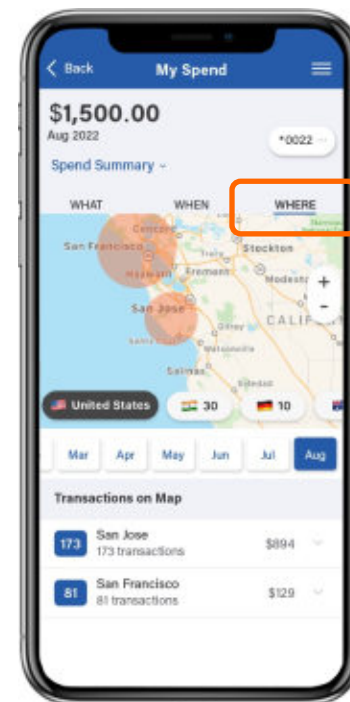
< Back
My Spend

$1,500.00
Aug 2022
*0022
Spend Summary

WHAT
WHEN
WHERE

San Francisco
Concord
Hayward
Fremont
Stockton
Modesto
San Jose
Gilroy
Salinas
CALIF
+
-

United States
30
10

Mar
Apr
May
Jun
Jul
Aug

Transactions on Map

173
San Jose
173 transactions
$894

81
San Francisco
81 transactions
$129